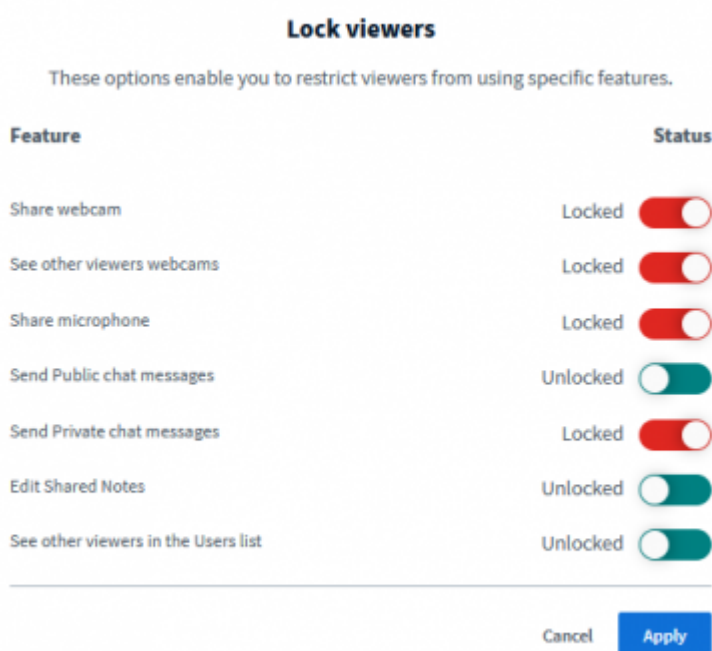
Lock viewers

These options enable you to restrict viewers from using specific features.

| Feature | Status |
|---|---|
| Share webcam | Locked |
| See other viewers webcams | Locked |
| Share microphone | Locked |
| Send Public chat messages | Unlocked |
| Send Private chat messages | Locked |
| Edit Shared Notes | Unlocked |
| See other viewers in the Users list | Unlocked |

Cancel Apply